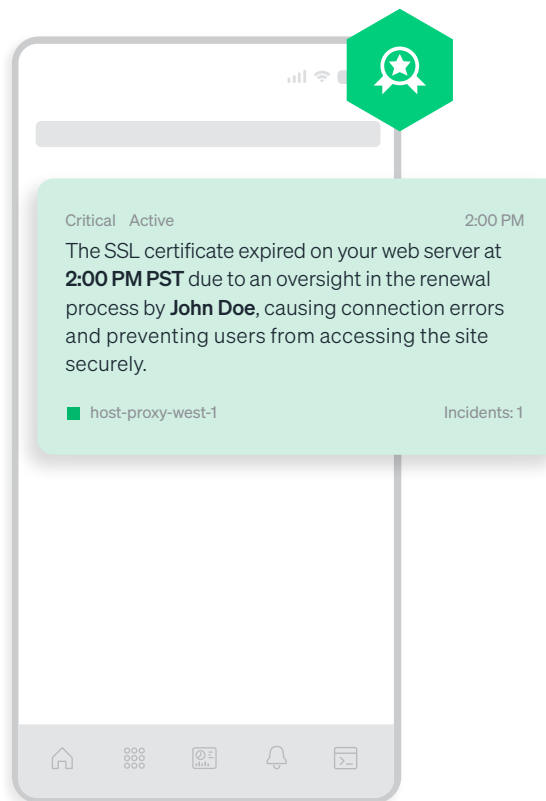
Critical Active 2:00 PM

The SSL certificate expired on your web server at **2:00 PM PST** due to an oversight in the renewal process by **John Doe**, causing connection errors and preventing users from accessing the site securely.

host-proxy-west-1 Incidents: 1